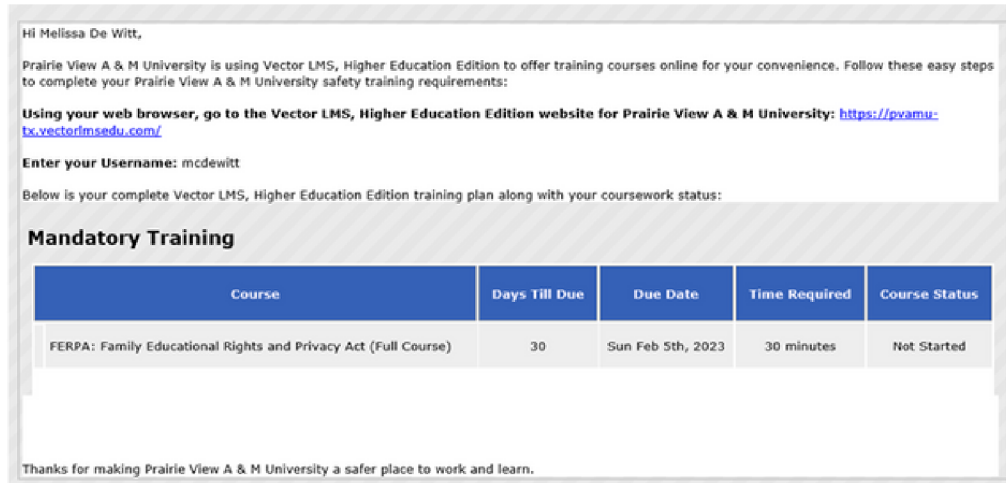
Hi Melissa De Witt,

Prairie View A & M University is using Vector LMS, Higher Education Edition to offer training courses online for your convenience. Follow these easy steps to complete your Prairie View A & M University safety training requirements:

**Using your web browser, go to the Vector LMS, Higher Education Edition website for Prairie View A & M University:** https://pvamu-tx.vectorlmsedu.com/

**Enter your Username:** mcdewitt

Below is your complete Vector LMS, Higher Education Edition training plan along with your coursework status:

## Mandatory Training

| Course | Days Till Due | Due Date | Time Required | Course Status |
|---|---|---|---|---|
| FERPA: Family Educational Rights and Privacy Act (Full Course) | 30 | Sun Feb 5th, 2023 | 30 minutes | Not Started |

Thanks for making Prairie View A & M University a safer place to work and learn.